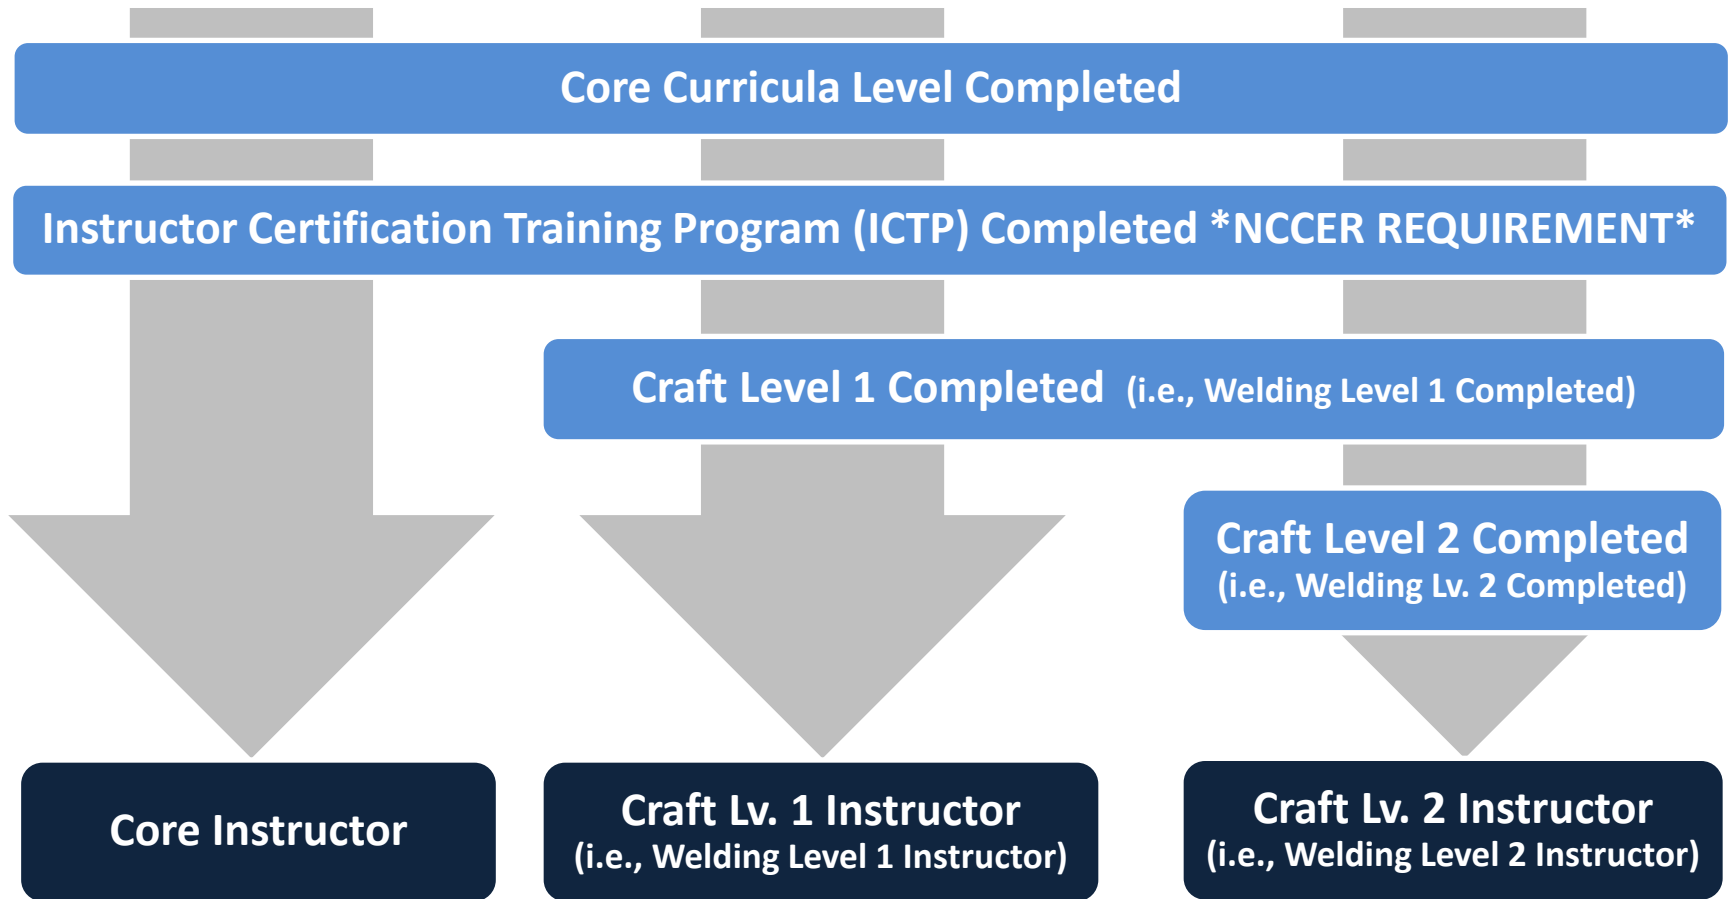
Core Curricula Level Completed

Instructor Certification Training Program (ICTP) Completed *NCCER REQUIREMENT*

Craft Level 1 Completed (i.e., Welding Level 1 Completed)

Craft Level 2 Completed (i.e., Welding Lv. 2 Completed)

Core Instructor

Craft Lv. 1 Instructor (i.e., Welding Level 1 Instructor)

Craft Lv. 2 Instructor (i.e., Welding Level 2 Instructor)